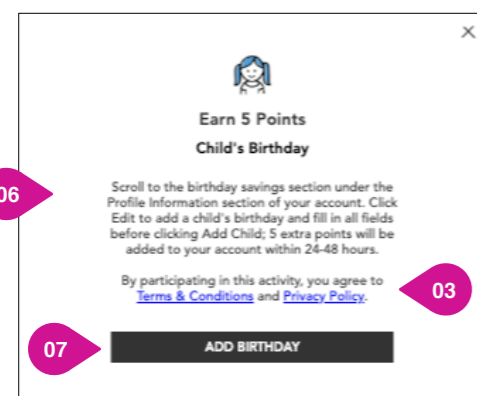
×

Earn 5 Points

Child's Birthday

06

Scroll to the birthday savings section under the Profile Information section of your account. Click Edit to add a child's birthday and fill in all fields before clicking Add Child; 5 extra points will be added to your account within 24-48 hours.

By participating in this activity, you agree to Terms & Conditions and Privacy Policy.

03

07

ADD BIRTHDAY